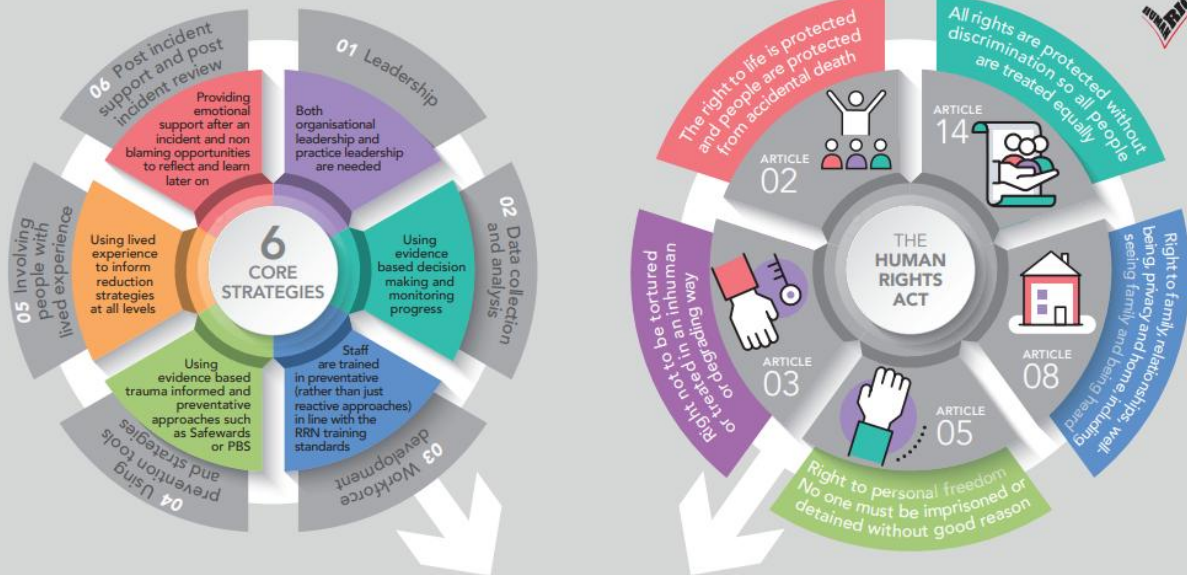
06 Post incident support and post incident review

Providing emotional support after an incident and non blaming opportunities to reflect and learn later on

01 Leadership

Both organisational leadership and practice leadership are needed

02 Data collection and analysis

Using evidence based decision making and monitoring progress

03 Workforce development

Staff are trained in preventative (rather than just reactive approaches) in line with the RRN training standards

04 Using prevention tools and strategies

Using evidence based trauma informed and preventative approaches such as Safewards or PBS

05 Involving people with lived experience

Using lived experience to inform reduction strategies at all levels

6 CORE STRATEGIES

The right to life is protected and people are protected from accidental death

ARTICLE 02

All rights are protected without discrimination so all people are treated equally

ARTICLE 14

THE HUMAN RIGHTS ACT

Right to family relationships, well-being, privacy and home, including seeing family and being heard

ARTICLE 08

ARTICLE 05

Right to personal freedom No one must be imprisoned or detained without good reason

ARTICLE 03

Right not to be tortured or treated in an inhuman or degrading way